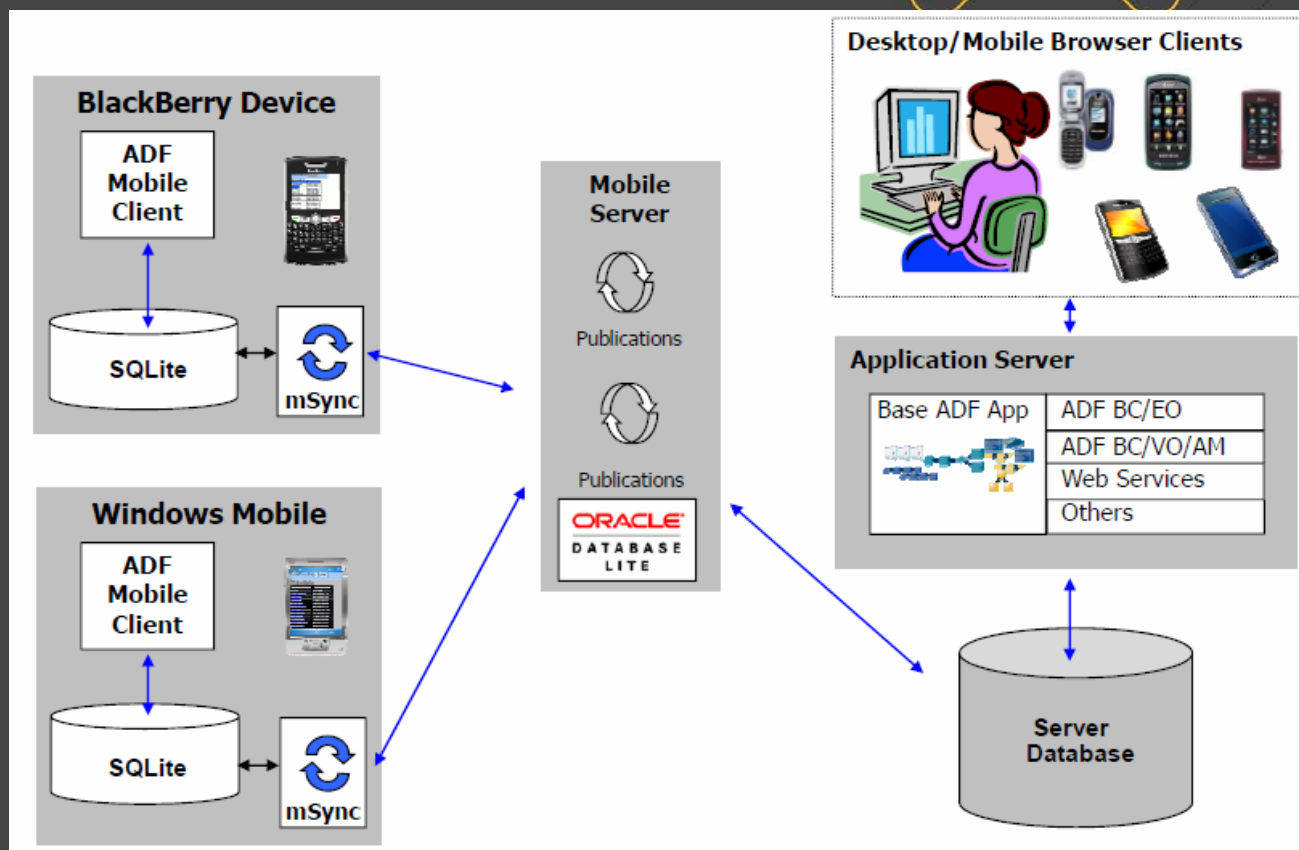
BlackBerry Device

ADF Mobile Client

SQLite

mSync

Windows Mobile

ADF Mobile Client

SQLite

mSync

Mobile Server

Publications

Publications

ORACLE
DATABASE
LITE

Desktop/Mobile Browser Clients

Application Server

| Base ADF App | ADF BC/EO |
|---|---|
| | ADF BC/VO/AM |
| | Web Services |
| | Others |

Server Database